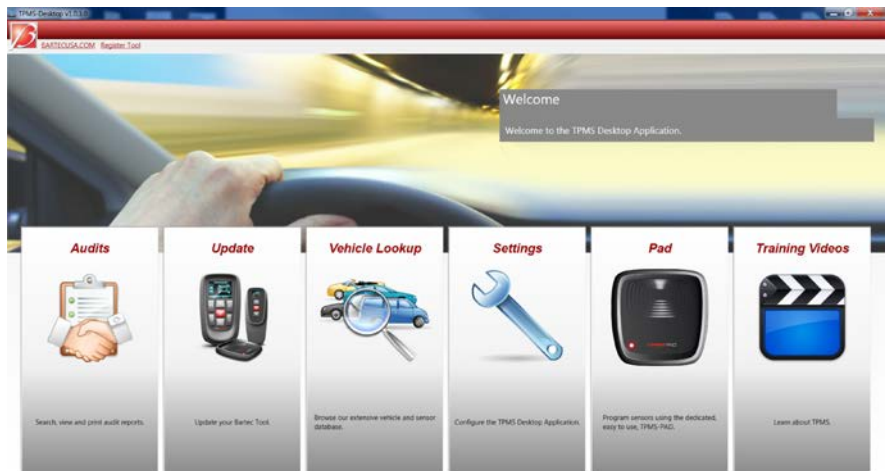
TPMS Desktop V1.0.3.0

BARTECUSA.COM Register Tool

Welcome

Welcome to the TPMS Desktop Application.

Audits

Search, view and print audit reports.

Update

Update your Bartec Tool.

Vehicle Lookup

Browse our extensive vehicle and sensor database.

Settings

Configure the TPMS Desktop Application.

Pad

Program sensors using the dedicated, easy to use, TPMS-PAD.

Training Videos

Learn about TPMS.